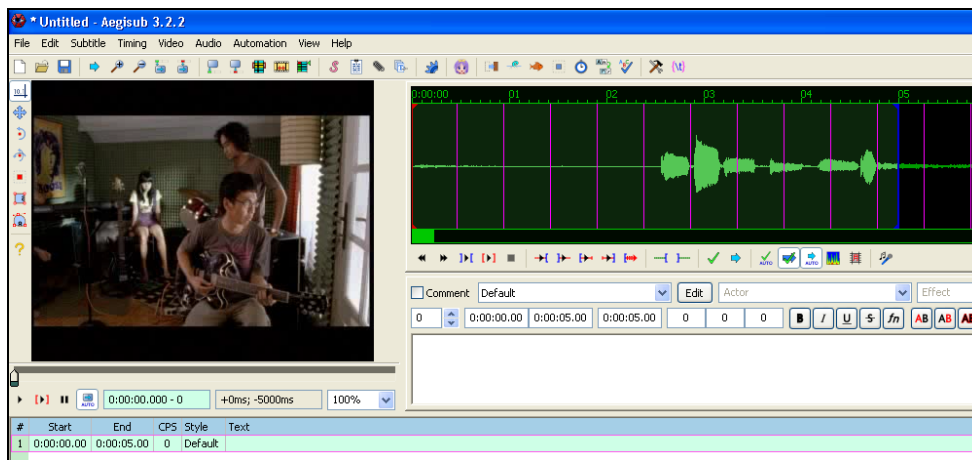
* Untitled - Aegisub 3.2.2

File Edit Subtitle Timing Video Audio Automation View Help

0:00:00 01 02 03 04 05

Comment Default Edit Actor Effect

0 0:00:00.00 0:00:05.00 0:00:05.00 0 0 0 B I U S fn AB AB AB

0:00:00.000 - 0 +0ms; -5000ms 100%

| # | Start | End | CPS | Style | Text |
|---|---|---|---|---|---|
| 1 | 0:00:00.00 | 0:00:05.00 | 0 | Default | |